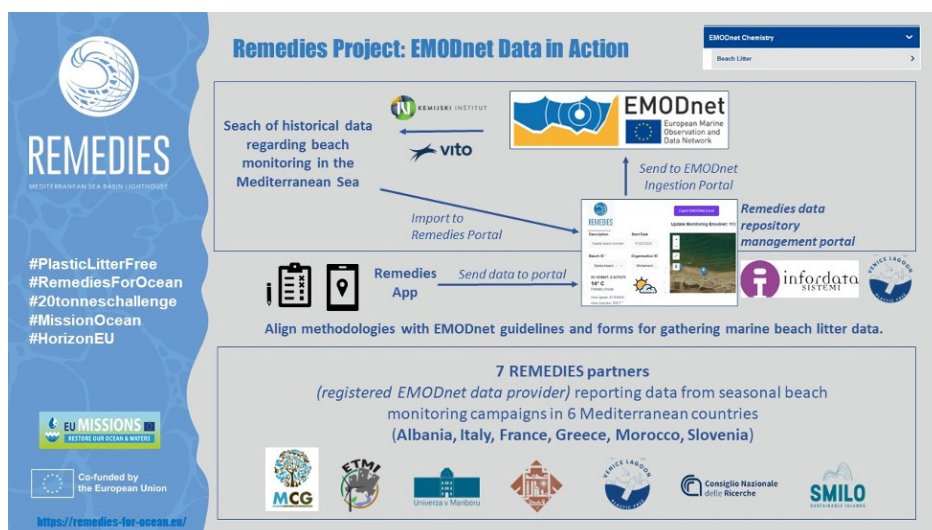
REMEDIES

MEDITERRANEAN SEA BASIN LIGHTHOUSE

#PlasticLitterFree
#RemediesForOcean
#20tonneschallenge
#MissionOcean
#HorizonEU

EU MISSIONS
RESTORE OUR OCEAN & WATERS

Co-funded by the European Union

https://remedies-for-ocean.eu/

Remedies Project: EMODnet Data in Action

EMODnet Chemistry
Beach Litter

Seach of historical data regarding beach monitoring in the Mediterranean Sea

KEMIJSKI INSTITUT

vito

EMODnet
European Marine Observation and Data Network

Send to EMODnet Ingestion Portal

Import to Remedies Portal

Remedies data repository management portal

Remedies App

Send data to portal

infordata SISTEMI

VENICE LAGOON

Align methodologies with EMODnet guidelines and forms for gathering marine beach litter data.

7 REMEDIES partners
(registered EMODnet data provider) reporting data from seasonal beach monitoring campaigns in 6 Mediterranean countries
(Albania, Italy, France, Greece, Morocco, Slovenia)

MCG

ETMI

Univerza v Mariboru

VENICE LAGOON

Consiglio Nazionale delle Ricerche

SMILO
SUSTAINABLE ISLANDS